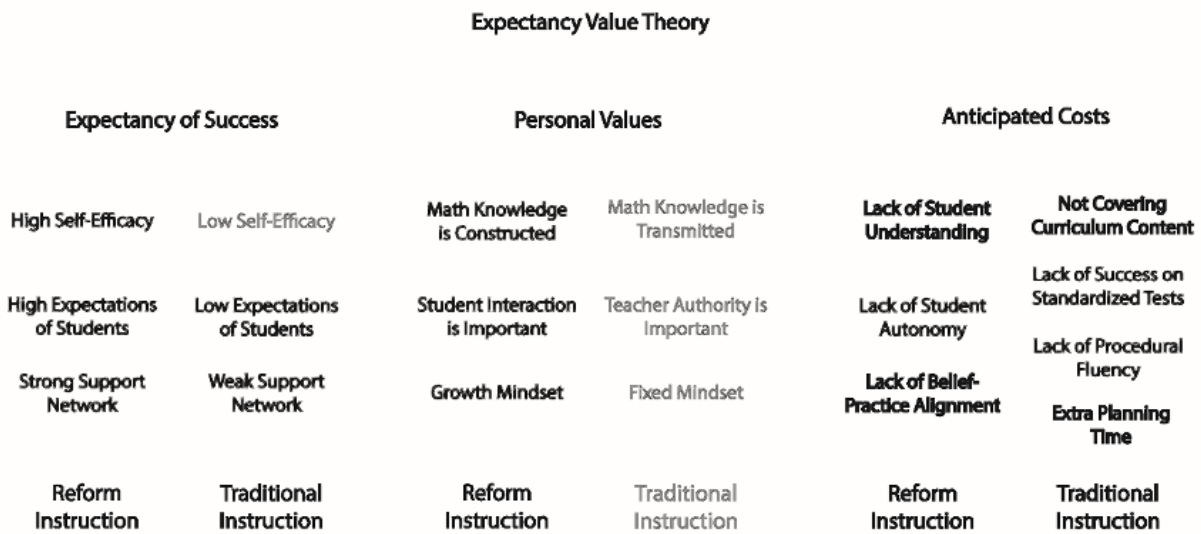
Expectancy Value Theory

Expectancy of Success

High Self-Efficacy

High Expectations of Students

Strong Support Network

Reform Instruction

Low Self-Efficacy

Low Expectations of Students

Weak Support Network

Traditional Instruction

Personal Values

Math Knowledge is Constructed

Student Interaction is Important

Growth Mindset

Reform Instruction

Math Knowledge is Transmitted

Teacher Authority is Important

Fixed Mindset

Traditional Instruction

Anticipated Costs

Lack of Student Understanding

Lack of Student Autonomy

Lack of Belief-Practice Alignment

Reform Instruction

Not Covering Curriculum Content

Lack of Success on Standardized Tests

Lack of Procedural Fluency

Extra Planning Time

Traditional Instruction